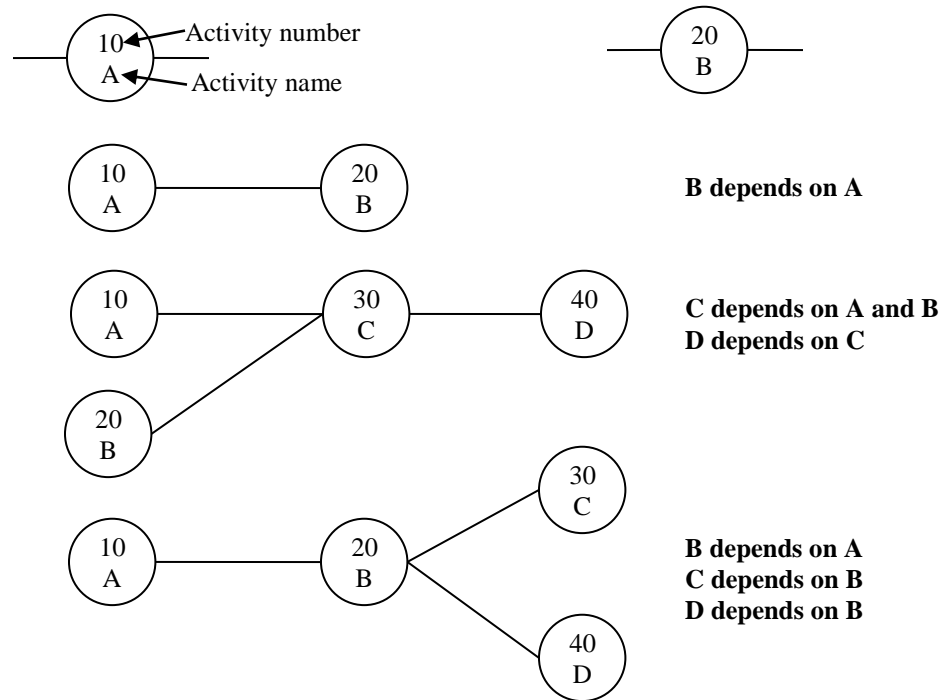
10
A
Activity number
Activity name

20
B

10
A

20
B

**B depends on A**

10
A

30
C

40
D

20
B

**C depends on A and B**
**D depends on C**

10
A

20
B

30
C

40
D

**B depends on A**
**C depends on B**
**D depends on B**